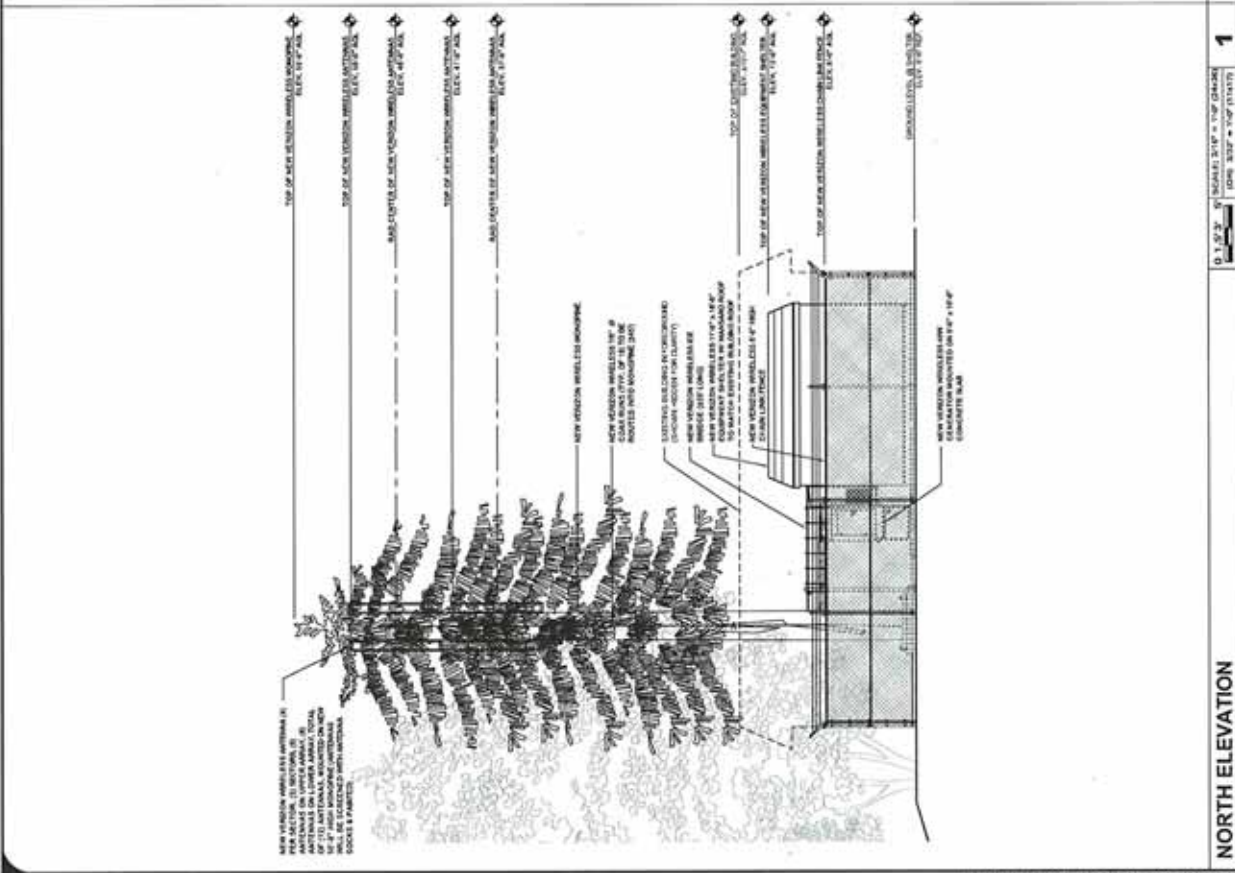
NORTH ELEVATION

1

0 1 2' 3' 6' SCALE: 3/16" = 1'-0" (24x36)
(OR) 3/32" = 1'-0" (11x17)

TOP OF NEW VERIZON WIRELESS MONOPINE
ELEV. 55'-0" AGL

TOP OF NEW VERIZON WIRELESS ANTENNAS
ELEV. 50'-0" AGL

RAD CENTER OF NEW VERIZON WIRELESS ANTENNAS
ELEV. 46'-0" AGL

TOP OF NEW VERIZON WIRELESS ANTENNAS
ELEV. 41'-0" AGL

RAD CENTER OF NEW VERIZON WIRELESS ANTENNAS
ELEV. 37'-0" AGL

TOP OF EXISTING BUILDING
ELEV. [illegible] AGL

TOP OF NEW VERIZON WIRELESS EQUIPMENT SHELTER
ELEV. 12'-0" AGL

TOP OF NEW VERIZON WIRELESS CHAIN LINK FENCE
ELEV. 8'-0" AGL

GROUND LEVEL @ SHELTER
ELEV. 0'-0" AGL

NEW VERIZON WIRELESS ANTENNAS (4 PER SECTOR, (3) SECTORS, (6) ANTENNAS ON UPPER ARRAY, (6) ANTENNAS ON LOWER ARRAY, TOTAL OF (12) ANTENNAS) MOUNTED ON NEW 55' HIGH MONOPINE (ANTENNAS WILL BE SCREENED WITH ANTENNA SOCKS & PAINTED)

NEW VERIZON WIRELESS MONOPINE

NEW VERIZON WIRELESS 7/8" Ø COAX RUNS (TYP. OF 18) TO BE ROUTED INTO MONOPINE (24T)

EXISTING BUILDING IN FOREGROUND (SHOWN HIDDEN FOR CLARITY)

NEW VERIZON WIRELESS ICE BRIDGE (2ST LONG)

NEW VERIZON WIRELESS 11'-6" x 16'-0" EQUIPMENT SHELTER W/ MANSARD ROOF TO MATCH EXISTING BUILDING ROOF

NEW VERIZON WIRELESS 8'-0" HIGH CHAIN LINK FENCE

NEW VERIZON WIRELESS 60KW GENERATOR MOUNTED ON 6'-0" x 10'-0" CONCRETE SLAB